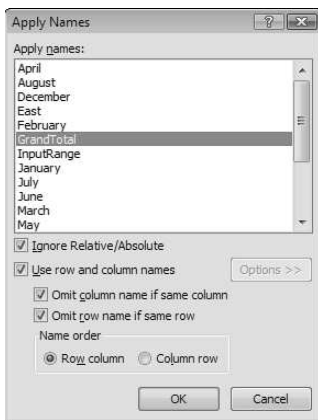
Apply Names
?
Apply names:
April
August
December
East
February
GrandTotal
InputRange
January
July
June
March
May
Ignore Relative/Absolute
Use row and column names
Options >>
Omit column name if same column
Omit row name if same row
Name order
Row column
Column row
OK
Cancel